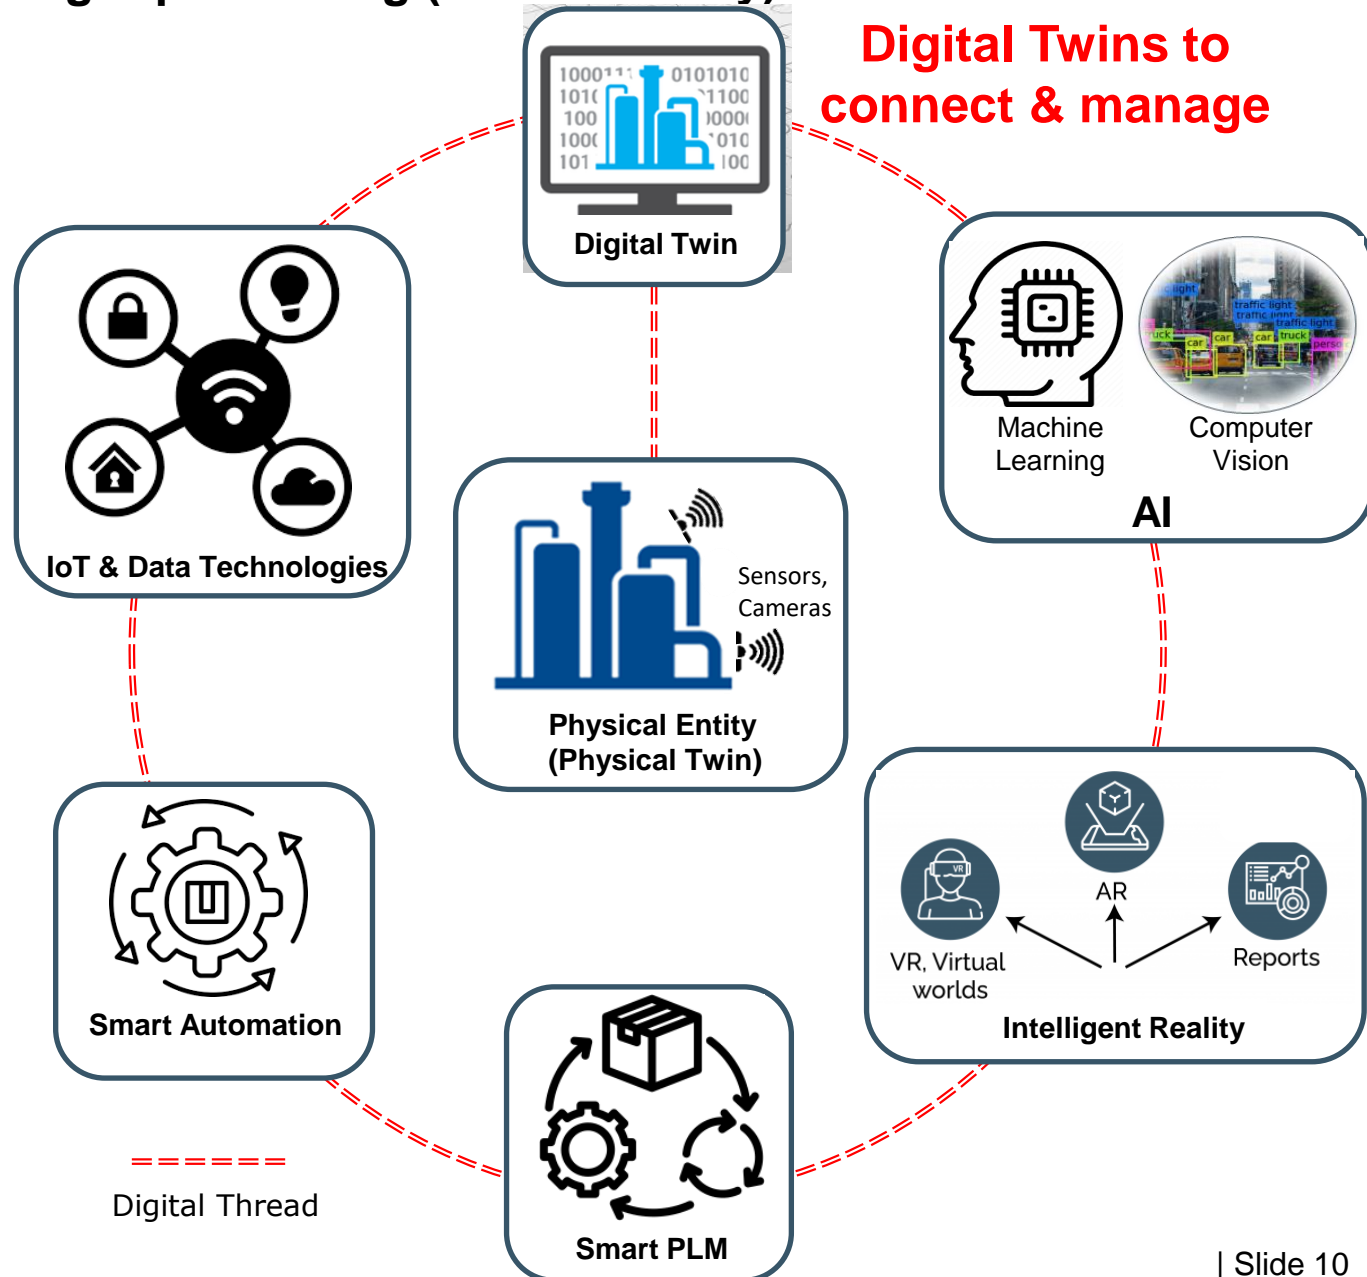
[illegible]

Digital Twins to connect & manage

1000
1010
100
1000
101

0101010
1100
0000
010
100

Digital Twin

IoT & Data Technologies

Machine Learning

light
traffic light
traffic light
traffic light
truck
car
car
car
truck
person

Computer Vision

AI

Sensors, Cameras

Physical Entity (Physical Twin)

Smart Automation

VR

VR, Virtual worlds

AR

Reports

Intelligent Reality

Digital Thread

Smart PLM

| Slide 10